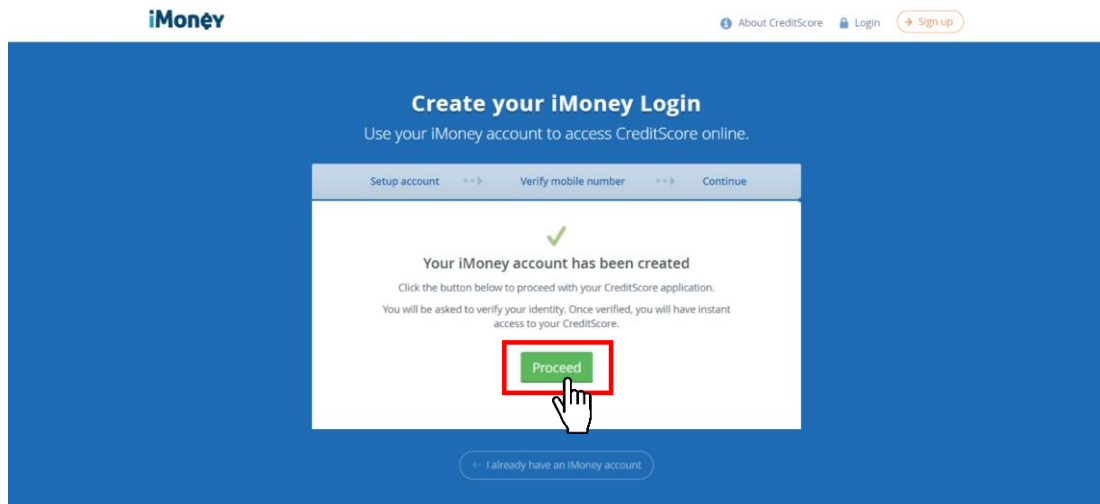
iMoney

About CreditScore Login Sign up

Create your iMoney Login

Use your iMoney account to access CreditScore online.

Setup account Verify mobile number Continue

Your iMoney account has been created

Click the button below to proceed with your CreditScore application.

You will be asked to verify your identity. Once verified, you will have instant access to your CreditScore.

Proceed

I already have an iMoney account